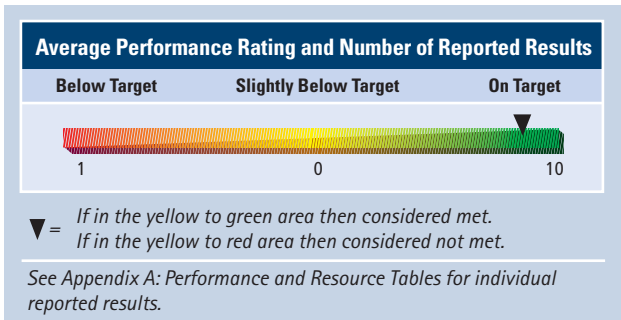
Average Performance Rating and Number of Reported Results

Below Target | Slightly Below Target | On Target

1 | 0 | 10

▼ = If in the yellow to green area then considered met.
If in the yellow to red area then considered not met.

See Appendix A: Performance and Resource Tables for individual reported results.